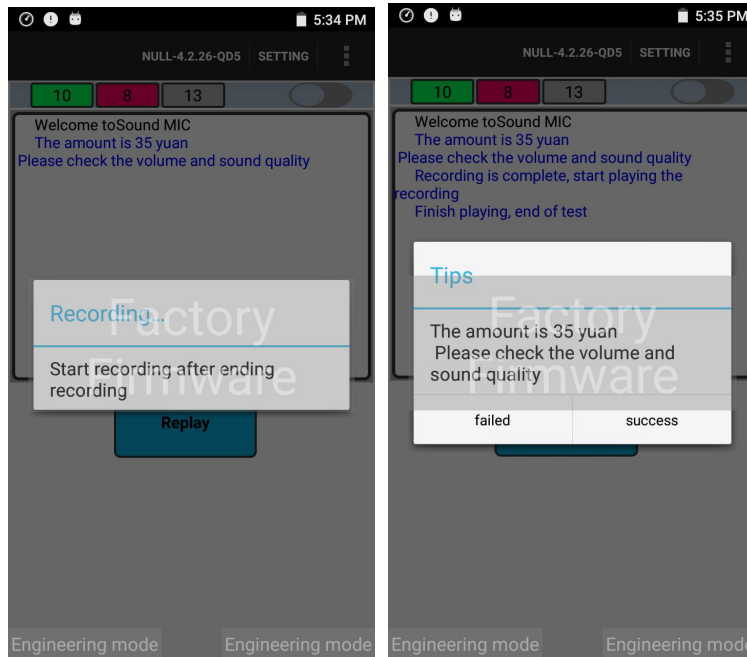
5:34 PM

NULL-4.2.26-QD5 SETTING

10 8 13

Welcome toSound MIC
The amount is 35 yuan
Please check the volume and sound quality

Recording...

Start recording after ending recording

Factory Firmware

Replay

Engineering mode Engineering mode

5:35 PM

NULL-4.2.26-QD5 SETTING

10 8 13

Welcome toSound MIC
The amount is 35 yuan
Please check the volume and sound quality
Recording is complete, start playing the recording
Finish playing, end of test

Tips

The amount is 35 yuan
Please check the volume and sound quality

Factory Firmware

failed success

Engineering mode Engineering mode